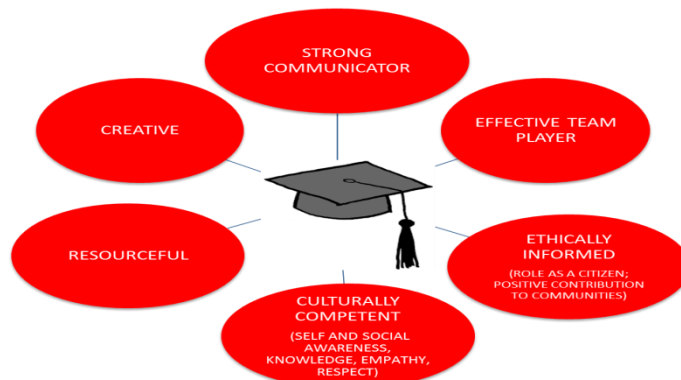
STRONG COMMUNICATOR

EFFECTIVE TEAM PLAYER

ETHICALLY INFORMED

(ROLE AS A CITIZEN; POSITIVE CONTRIBUTION TO COMMUNITIES)

CULTURALLY COMPETENT

(SELF AND SOCIAL AWARENESS, KNOWLEDGE, EMPATHY, RESPECT)

RESOURCEFUL

CREATIVE